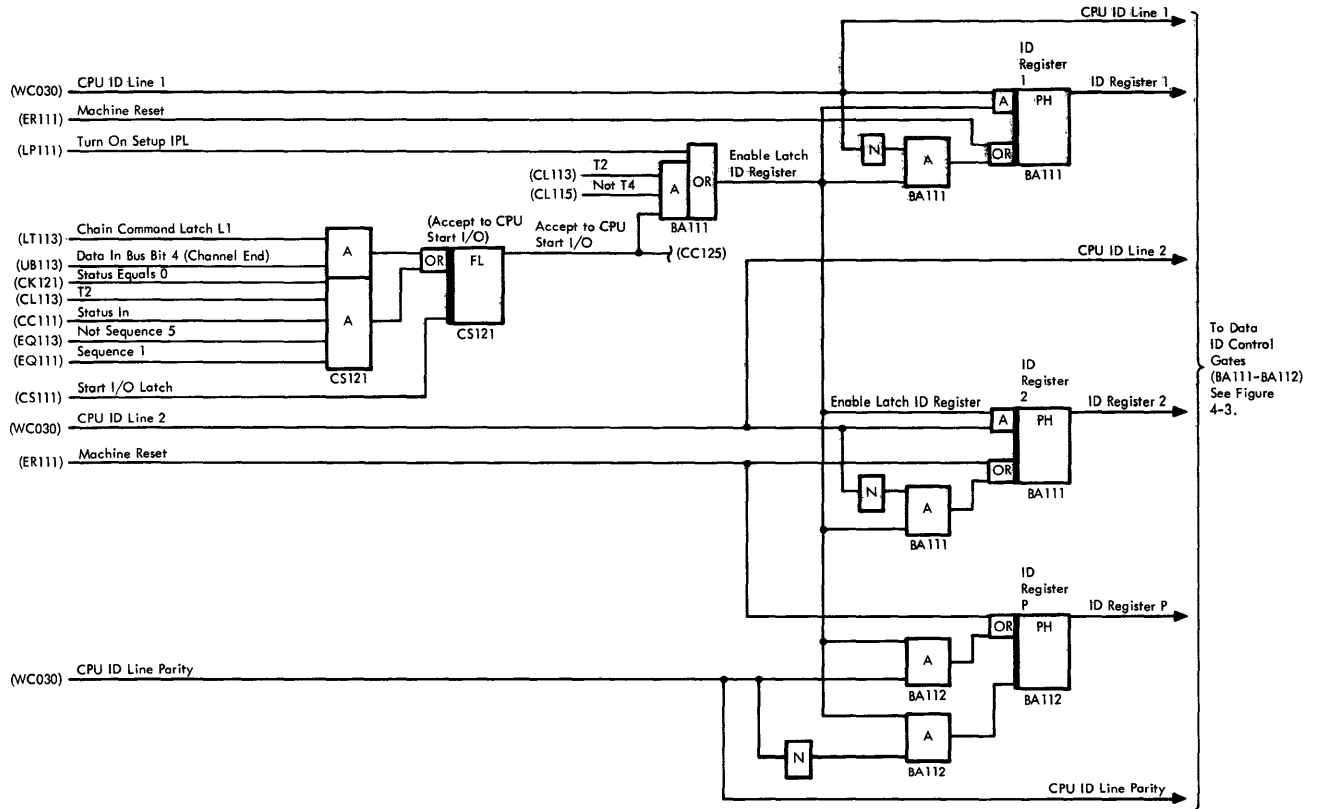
CPU ID Line 1

ID Register 1

(WC030) CPU ID Line 1

ID Register 1

(ER111) Machine Reset

A PH

(LP111) Turn On Setup IPL

N A OR

BA111

T2
(CL113)
Not T4
(CL115)

A OR

Enable Latch ID Register

BA111

BA111

(LT113) Chain Command Latch L1
(UB113) Data In Bus Bit 4 (Channel End)
(CK121) Status Equals 0
(CL113) T2
(CC111) Status In
(EQ113) Not Sequence 5
(EQ111) Sequence 1

A
A
CS121

(Accept to CPU Start I/O)

OR FL

CS121

Accept to CPU Start I/O

(CC125)

CPU ID Line 2

(CS111) Start I/O Latch

(WC030) CPU ID Line 2

(ER111) Machine Reset

ID Register 2

Enable Latch ID Register

ID Register 2

A PH
OR

BA111

N A

BA111

To Data ID Control Gates (BA111-BA112) See Figure 4-3.

ID Register P

ID Register P

OR PH

A

BA112

BA112

(WC030) CPU ID Line Parity

N A

BA112

CPU ID Line Parity